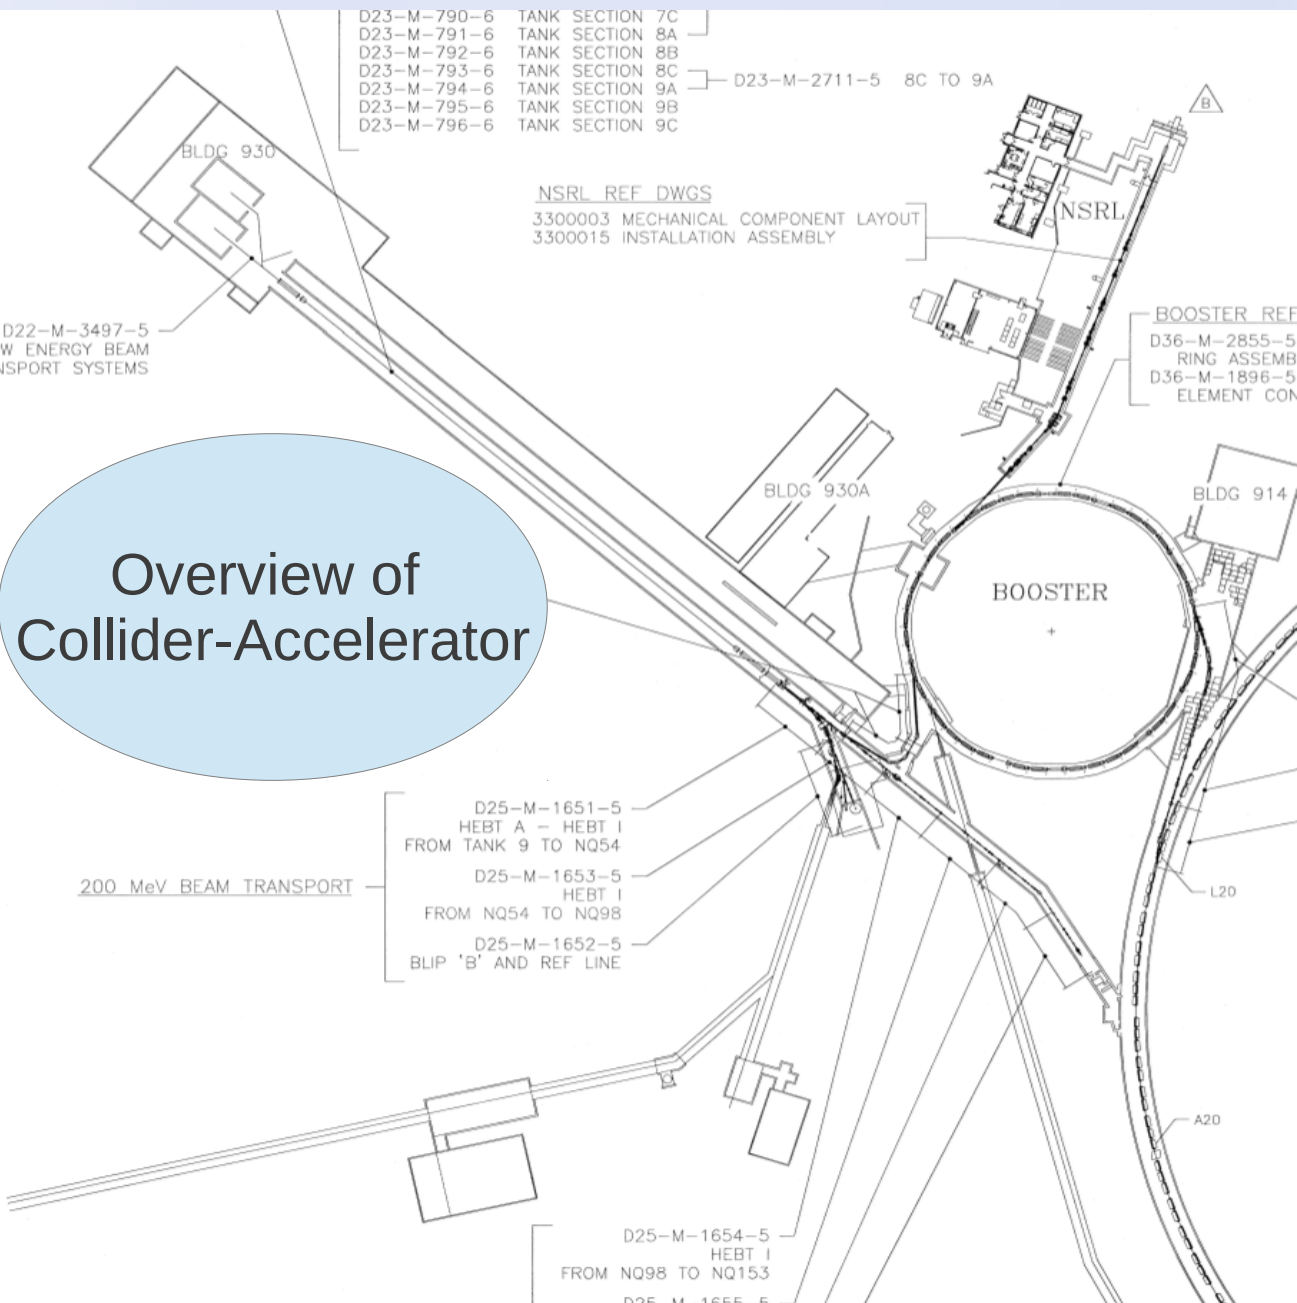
D23–M–790–6 TANK SECTION 7C
D23–M–791–6 TANK SECTION 8A
D23–M–792–6 TANK SECTION 8B
D23–M–793–6 TANK SECTION 8C
D23–M–794–6 TANK SECTION 9A
D23–M–795–6 TANK SECTION 9B
D23–M–796–6 TANK SECTION 9C

D23–M–2711–5 8C TO 9A

B

BLDG 930

NSRL REF DWGS
3300003 MECHANICAL COMPONENT LAYOUT
3300015 INSTALLATION ASSEMBLY

NSRL

D22–M–3497–5
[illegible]W ENERGY BEAM
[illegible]NSPORT SYSTEMS

BOOSTER REF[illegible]
D36–M–2855–5
RING ASSEMB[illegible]
D36–M–1896–5
ELEMENT CON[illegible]

BLDG 930A

BLDG 914

Overview of
Collider-Accelerator

BOOSTER

D25–M–1651–5
HEBT A – HEBT I
FROM TANK 9 TO NQ54

200 MeV BEAM TRANSPORT

D25–M–1653–5
HEBT I
FROM NQ54 TO NQ98

D25–M–1652–5
BLIP 'B' AND REF LINE

L20

A20

D25–M–1654–5
HEBT I
FROM NQ98 TO NQ153

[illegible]